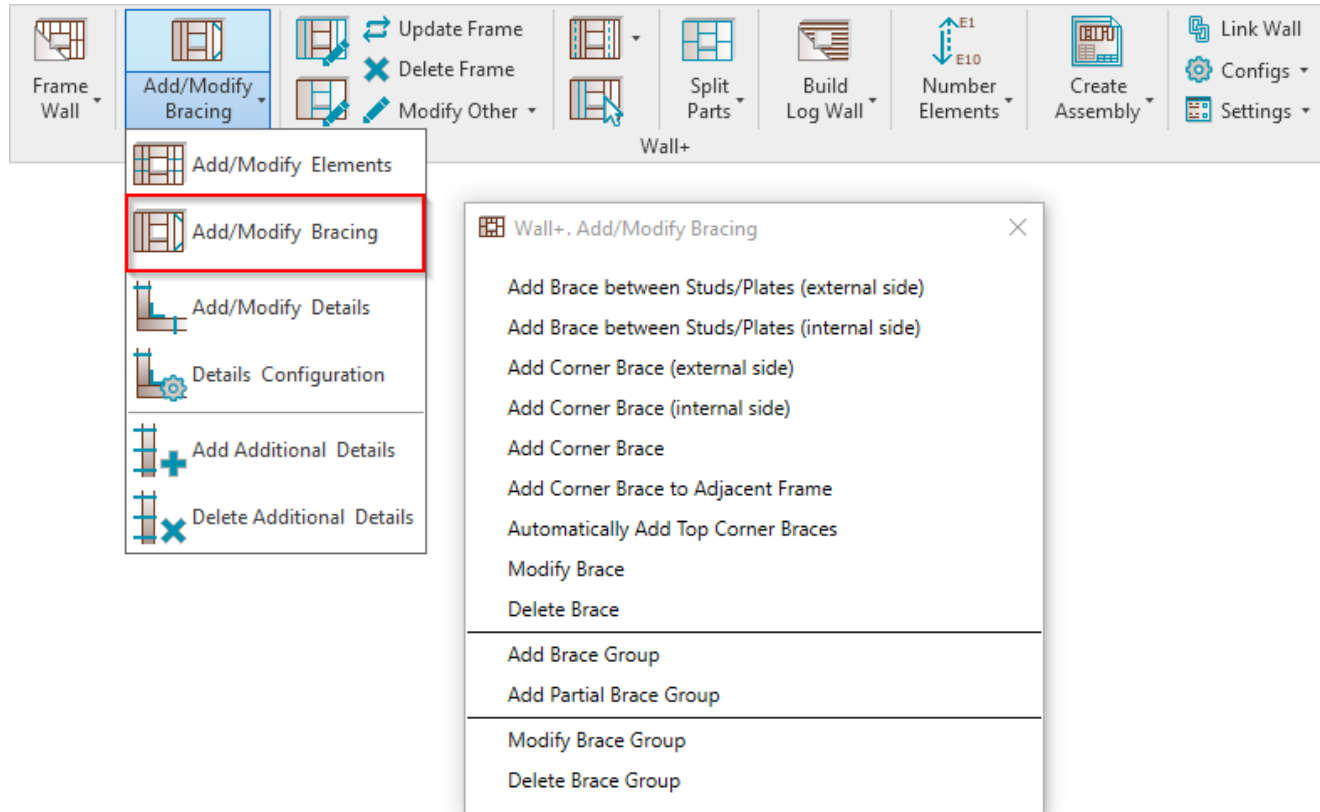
Frame Wall

Add/Modify Bracing

Update Frame

Delete Frame

Modify Other

Split Parts

Build Log Wall

E1

E10

Number Elements

Create Assembly

Link Wall

Configs

Settings

Wall+

Add/Modify Elements

Add/Modify Bracing

Add/Modify Details

Details Configuration

Add Additional Details

Delete Additional Details

Wall+. Add/Modify Bracing

Add Brace between Studs/Plates (external side)

Add Brace between Studs/Plates (internal side)

Add Corner Brace (external side)

Add Corner Brace (internal side)

Add Corner Brace

Add Corner Brace to Adjacent Frame

Automatically Add Top Corner Braces

Modify Brace

Delete Brace

Add Brace Group

Add Partial Brace Group

Modify Brace Group

Delete Brace Group